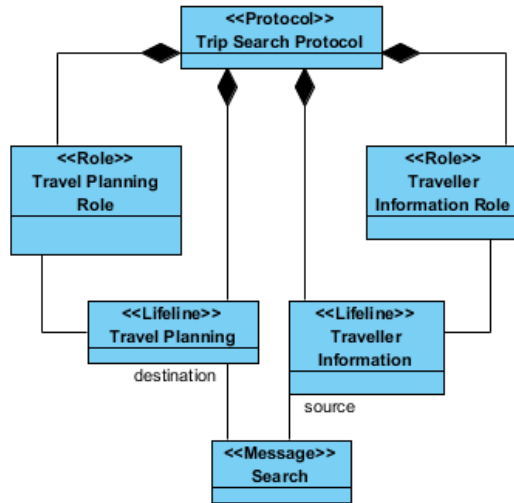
<<Protocol>>
Trip Search Protocol

<<Role>>
Travel Planning Role

<<Role>>
Traveller Information Role

<<Lifeline>>
Travel Planning

destination

<<Lifeline>>
Traveller Information

source

<<Message>>
Search